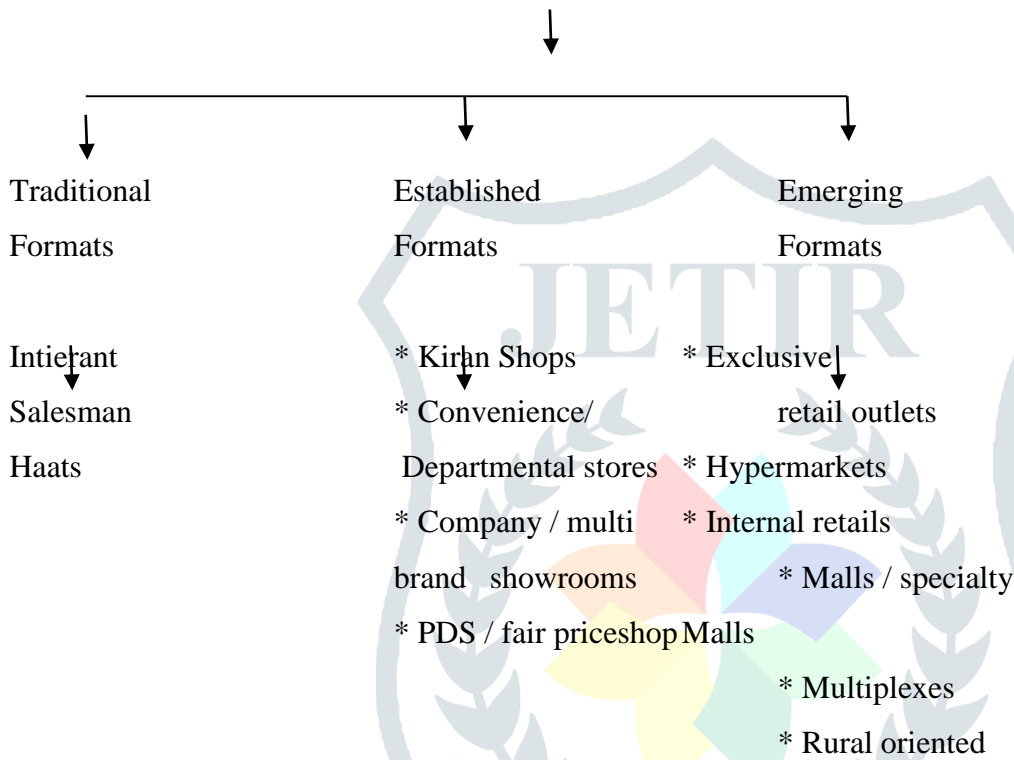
Traditional Formats

Intierant
Salesman
Haats

Established Formats

* Kiran Shops
* Convenience/ Departmental stores
* Company / multi brand showrooms
* PDS / fair priceshop

Emerging Formats

* Exclusive retail outlets
* Hypermarkets
* Internal retails
* Malls / specialty Malls
* Multiplexes
* Rural oriented

JETIR